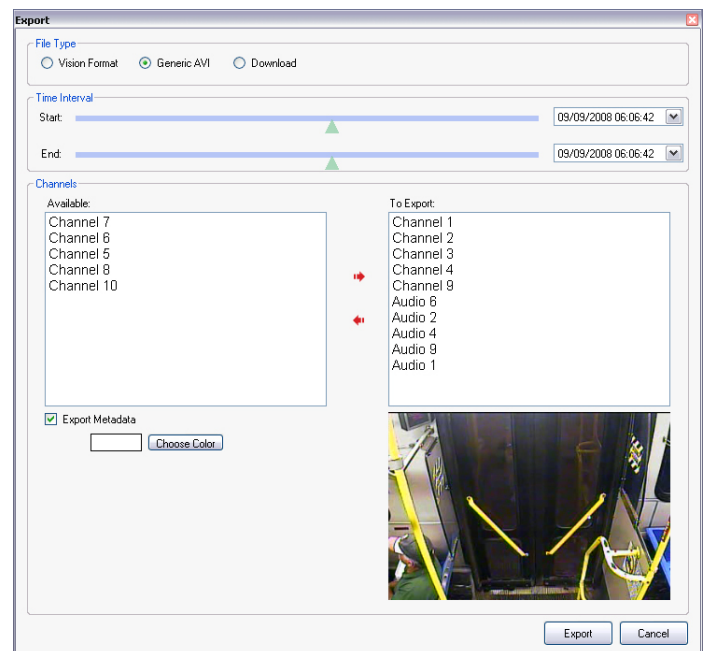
Export

File Type

Vision Format

Generic AVI

Download

Time Interval

Start:

09/09/2008 06:06:42

End:

09/09/2008 06:06:42

Channels

Available:

Channel 7
Channel 6
Channel 5
Channel 8
Channel 10

To Export:

Channel 1
Channel 2
Channel 3
Channel 4
Channel 9
Audio 6
Audio 2
Audio 4
Audio 9
Audio 1

Export Metadata

Choose Color

Export

Cancel